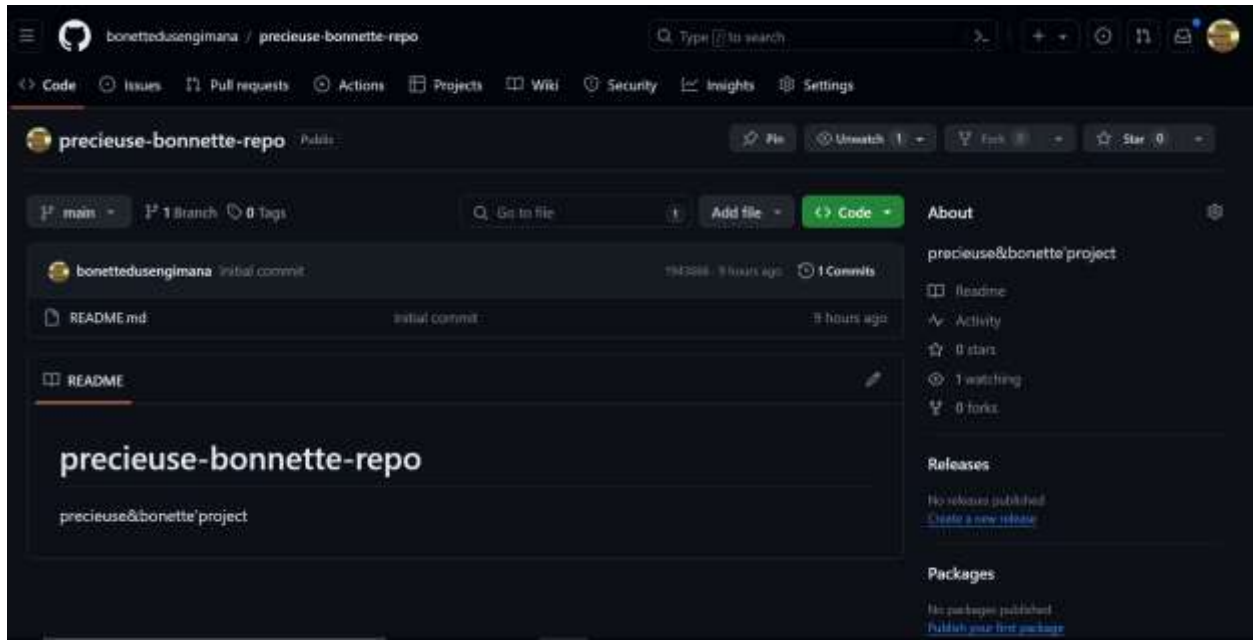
bonettedusengimana / precieuse-bonnette-repo

Type / to search

Code Issues Pull requests Actions Projects Wiki Security Insights Settings

precieuse-bonnette-repo Public

Pin Unwatch 1 Fork 0 Star 0

main 1 Branch 0 Tags

Go to file

Add file

Code

bonettedusengimana Initial commit

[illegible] · 9 hours ago 1 Commits

README.md Initial commit 9 hours ago

README

precieuse-bonnette-repo

precieuse&bonette'project

About

precieuse&bonette'project

Readme

Activity

0 stars

1 watching

0 forks

Releases

No releases published

Create a new release

Packages

No packages published

Publish your first package